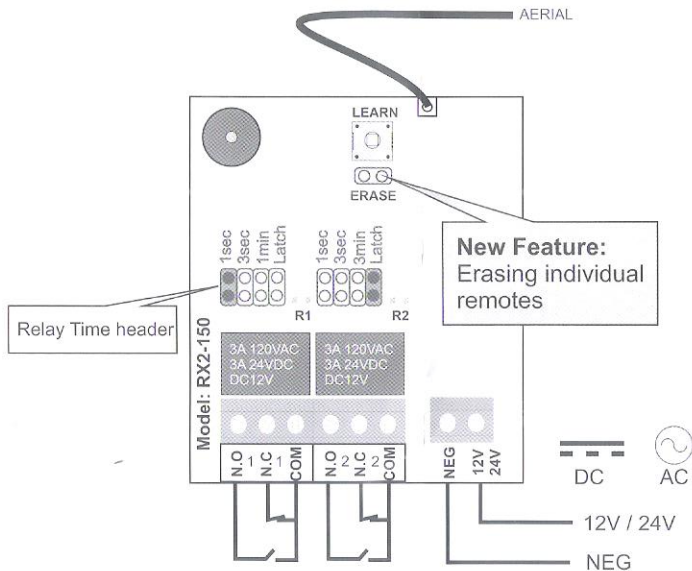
AERIAL

LEARN

ERASE

New Feature:
Erasing individual remotes

1sec 3sec 1min Latch

1sec 3sec 3min Latch

Relay Time header

R1

R2

3A 120VAC
3A 24VDC
DC12V

3A 120VAC
3A 24VDC
DC12V

Model: RX2-150

N.O 1 N.C 1 COM

N.O 2 N.C 2 COM

NEG

12V 24V

DC

AC

12V / 24V

NEG